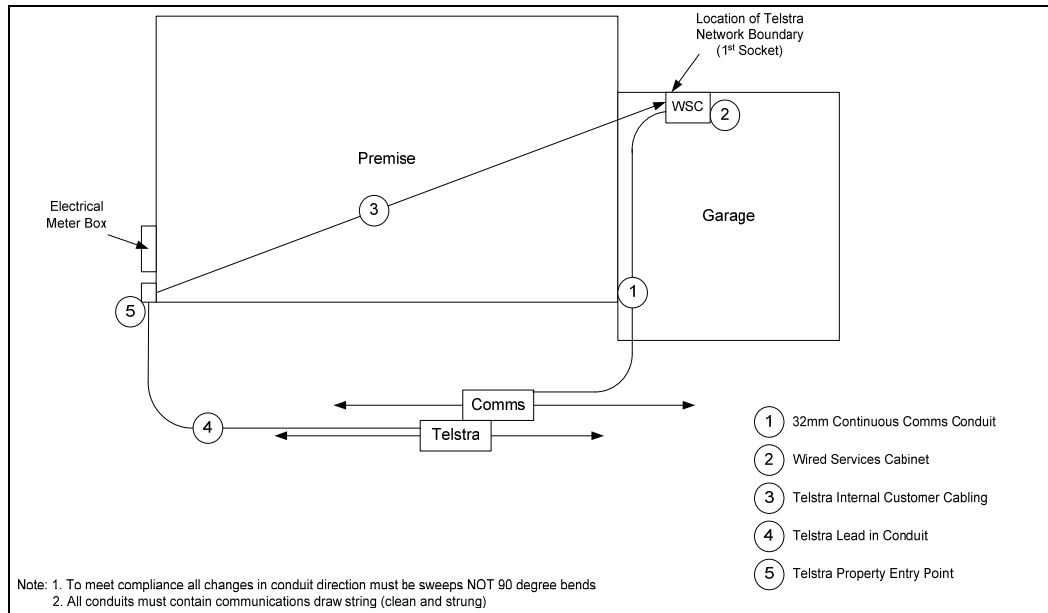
Location of Telstra Network Boundary ($1^{st}$ Socket)

WSC

2

Premise

Electrical Meter Box

3

Garage

5

1

Comms

4

Telstra

1 32mm Continuous Comms Conduit

2 Wired Services Cabinet

3 Telstra Internal Customer Cabling

4 Telstra Lead in Conduit

5 Telstra Property Entry Point

Note: 1. To meet compliance all changes in conduit direction must be sweeps NOT 90 degree bends
2. All conduits must contain communications draw string (clean and strung)